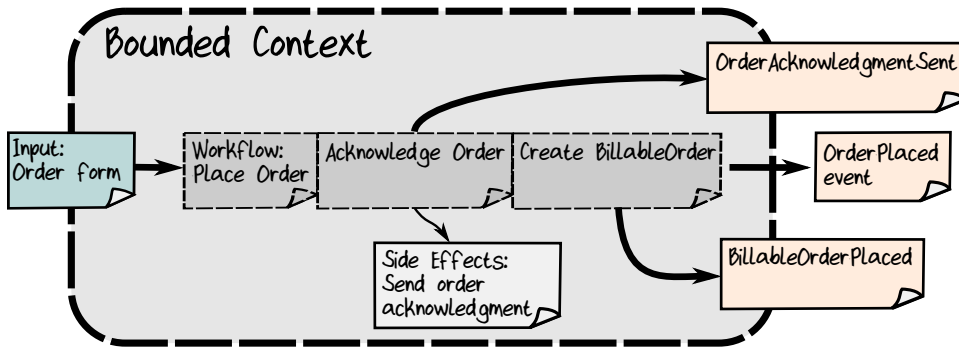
Bounded Context

OrderAcknowledgmentSent

Input:
Order form

Workflow:
Place Order

Acknowledge Order

Create BillableOrder

OrderPlaced
event

Side Effects:
Send order
acknowledgment

BillableOrderPlaced